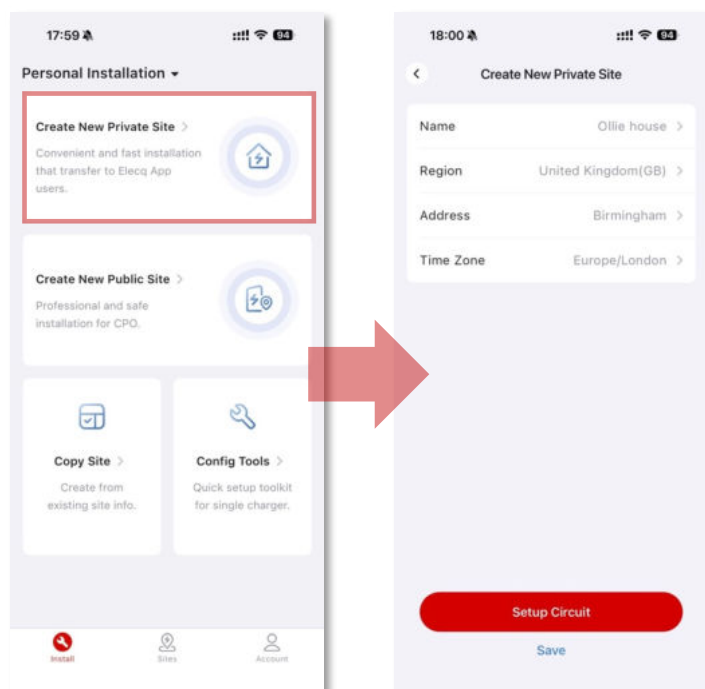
17:59

94

Personal Installation

Create New Private Site >

Convenient and fast installation that transfer to Elecq App users.

Create New Public Site >

Professional and safe installation for CPO.

Copy Site >

Create from existing site info.

Config Tools >

Quick setup toolkit for single charger.

Install

Sites

Account

18:00

94

Create New Private Site

| Name | Ollie house > |
|---|---|
| Region | United Kingdom(GB) > |
| Address | Birmingham > |
| Time Zone | Europe/London > |

Setup Circuit

Save